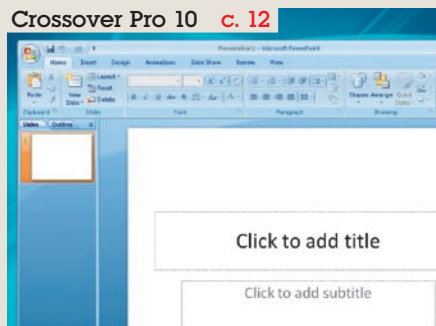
Crossover Pro 10 c. 12

Presentation1 - Microsoft PowerPoint

Home Insert Design Animations Slide Show Review View

Paste New Slide Layout Reset Delete

Clipboard Slides Font Paragraph Drawing

Shapes Arrange Quick Styles

Slides Outline

Click to add title

Click to add subtitle